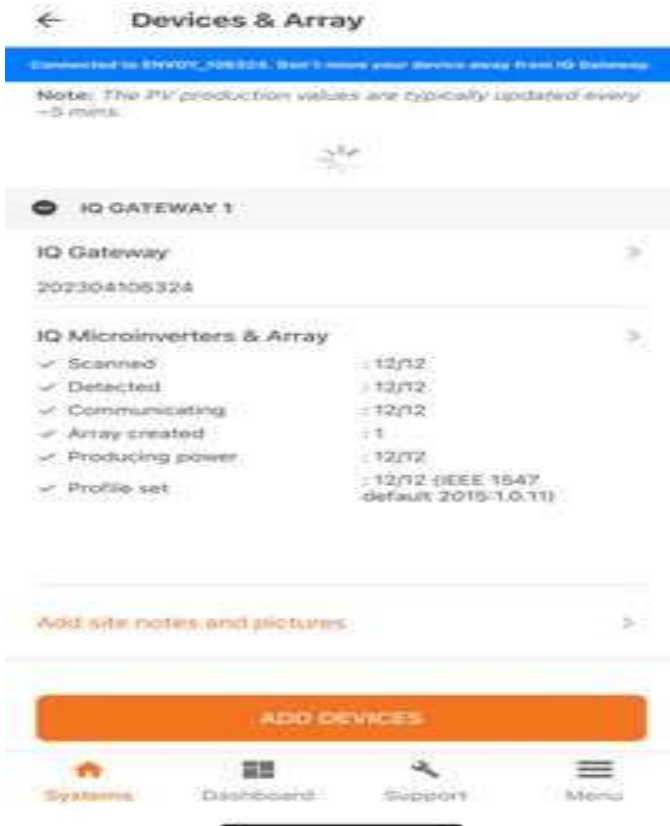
Devices & Array

Connected to ENVOY_106324. Don't move your device away from IQ Gateway

Note: The PV production values are typically updated every ~5 mins.

IQ GATEWAY 1

IQ Gateway

202304106324

IQ Microinverters & Array

Scanned : 12/12
Detected : 12/12
Communicating : 12/12
Array created : 1
Producing power : 12/12
Profile set : 12/12 (IEEE 1547 default 2015:1.0.11)

Add site notes and pictures

ADD DEVICES

Systems Dashboard Support Menu